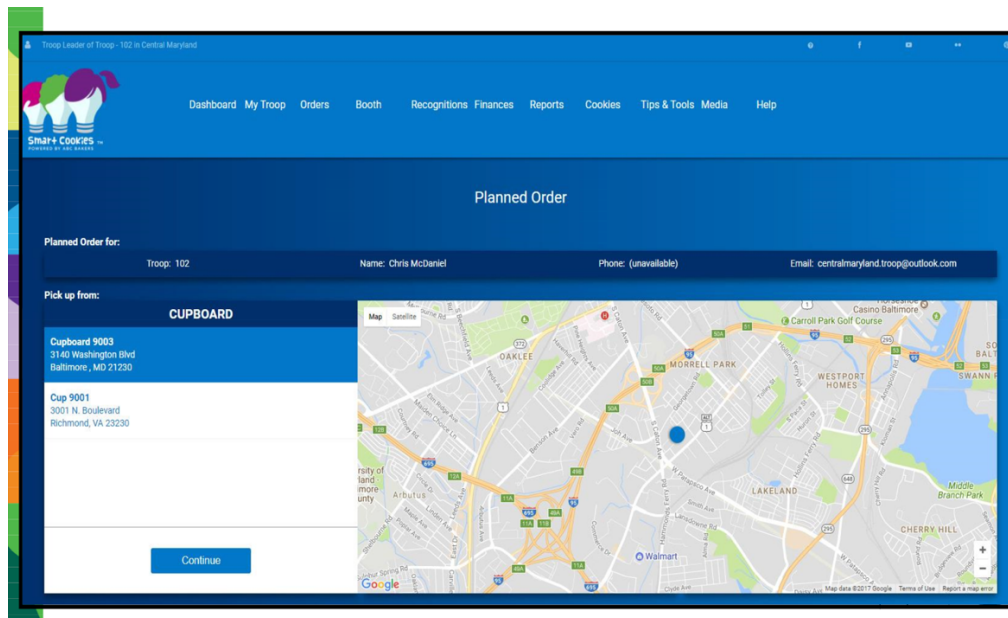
Troop Leader of Troop - 102 in Central Maryland

Smart Cookies
POWERED BY ABC BAKERS

Dashboard My Troop Orders Booth Recognitions Finances Reports Cookies Tips & Tools Media Help

Planned Order

Planned Order for:

Troop: 102 Name: Chris McDaniel Phone: (unavailable) Email: centralmaryland.troop@outlook.com

Pick up from:

CUPBOARD

Cupboard 9003
3140 Washington Blvd
Baltimore , MD 21230

Cup 9001
3001 N. Boulevard
Richmond, VA 23230

Continue

Map Satellite

OAKLEE
MORRELL PARK
Carroll Park Golf Course
Casino Baltimore
WESTPORT HOMES
LAKELAND
CHERRY HILL
Middle Branch Park
Arbutus
Walmart
Google
Map data ©2017 Google Terms of Use Report a map error